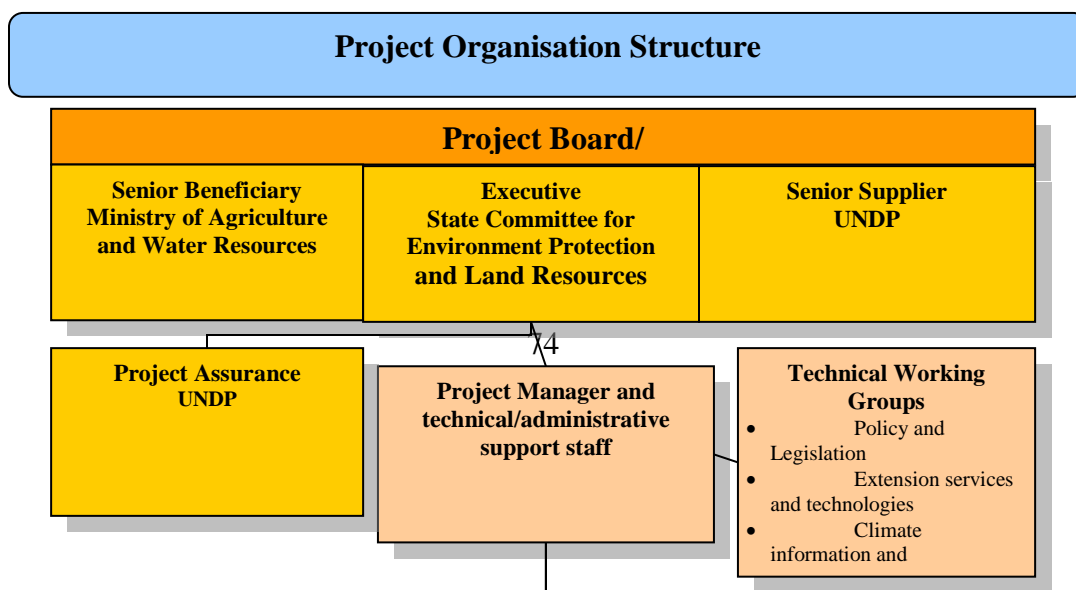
Project Organisation Structure

Project Board/

Senior Beneficiary
Ministry of Agriculture and Water Resources

Executive
State Committee for Environment Protection and Land Resources

Senior Supplier
UNDP

74

Project Assurance
UNDP

Project Manager and technical/administrative support staff

Technical Working Groups
- Policy and Legislation
- Extension services and technologies
- Climate information and